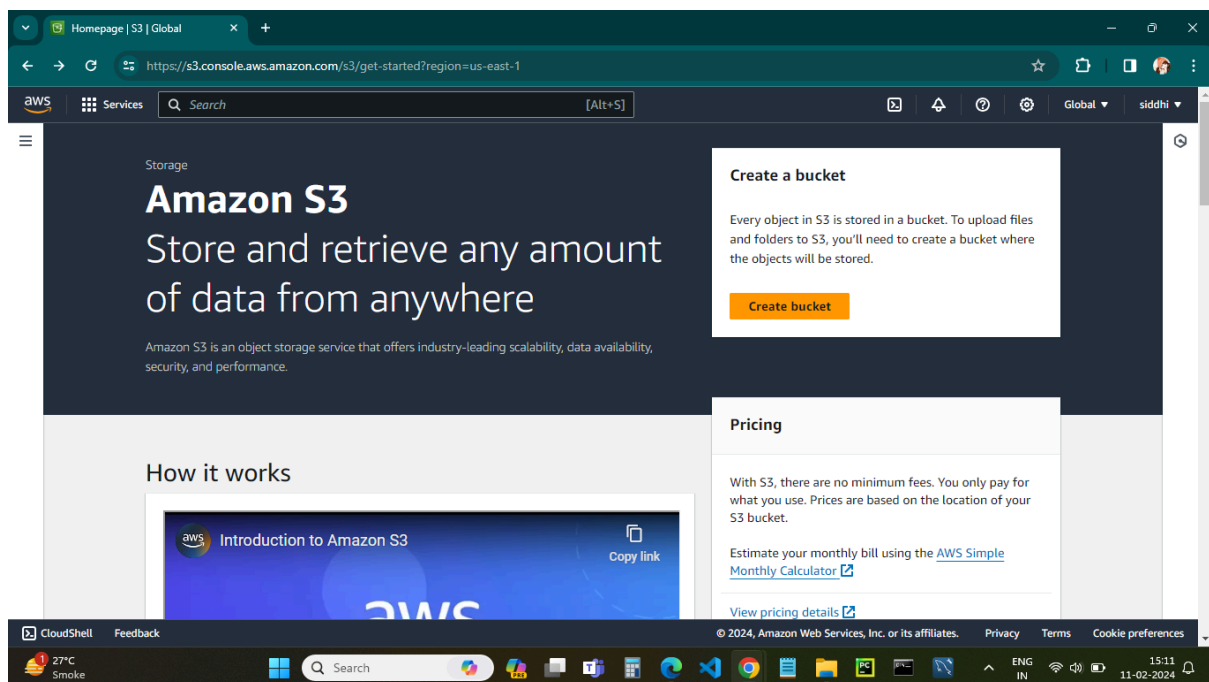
Homepage | S3 | Global

https://s3.console.aws.amazon.com/s3/get-started?region=us-east-1

aws Services Search [Alt+S] Global ▼ siddhi ▼

Storage

Amazon S3

Store and retrieve any amount of data from anywhere

Amazon S3 is an object storage service that offers industry-leading scalability, data availability, security, and performance.

Create a bucket

Every object in S3 is stored in a bucket. To upload files and folders to S3, you'll need to create a bucket where the objects will be stored.

Create bucket

Pricing

With S3, there are no minimum fees. You only pay for what you use. Prices are based on the location of your S3 bucket.

Estimate your monthly bill using the AWS Simple Monthly Calculator

View pricing details

How it works

aws Introduction to Amazon S3

Copy link

aws

CloudShell Feedback © 2024, Amazon Web Services, Inc. or its affiliates. Privacy Terms Cookie preferences

1 27°C Smoke Search ENG IN 15:11 11-02-2024